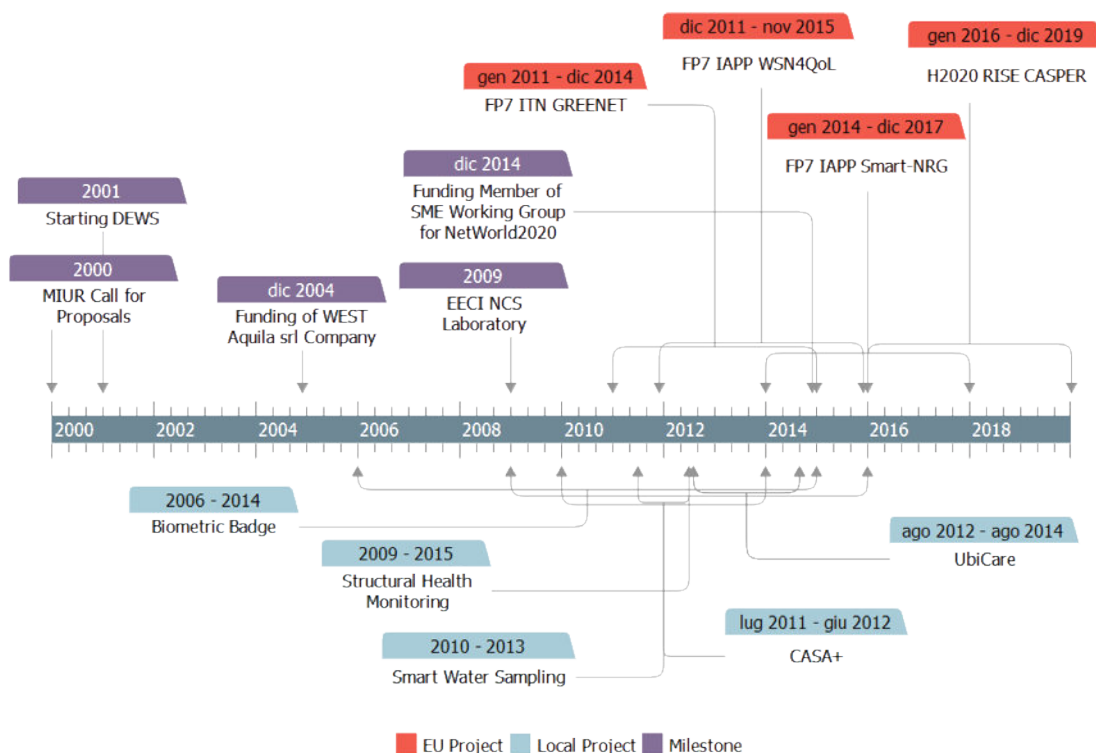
dic 2011 - nov 2015
FP7 IAPP WSN4QoL

gen 2016 - dic 2019
H2020 RISE CASPER

gen 2011 - dic 2014
FP7 ITN GREENET

gen 2014 - dic 2017
FP7 IAPP Smart-NRG

dic 2014
Funding Member of SME Working Group for NetWorld2020

2001
Starting DEWS

2000
MIUR Call for Proposals

dic 2004
Funding of WEST Aquila srl Company

2009
EECI NCS Laboratory

2000 2002 2004 2006 2008 2010 2012 2014 2016 2018

2006 - 2014
Biometric Badge

ago 2012 - ago 2014
UbiCare

2009 - 2015
Structural Health Monitoring

lug 2011 - giu 2012
CASA+

2010 - 2013
Smart Water Sampling

EU Project Local Project Milestone